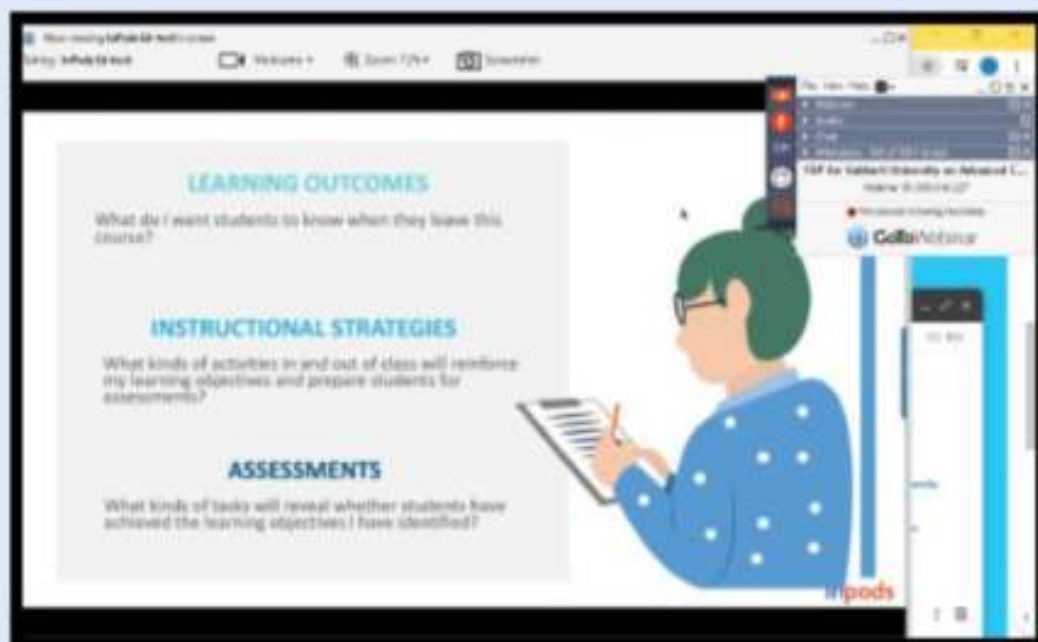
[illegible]

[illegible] Webcam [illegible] Zoom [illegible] Screenshot

LEARNING OUTCOMES

What do I want students to know when they leave this course?

INSTRUCTIONAL STRATEGIES

What kinds of activities in and out of class will reinforce my learning objectives and prepare students for assessments?

ASSESSMENTS

What kinds of tasks will reveal whether students have achieved the learning objectives I have identified?

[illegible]

GoToWebinar

inpods